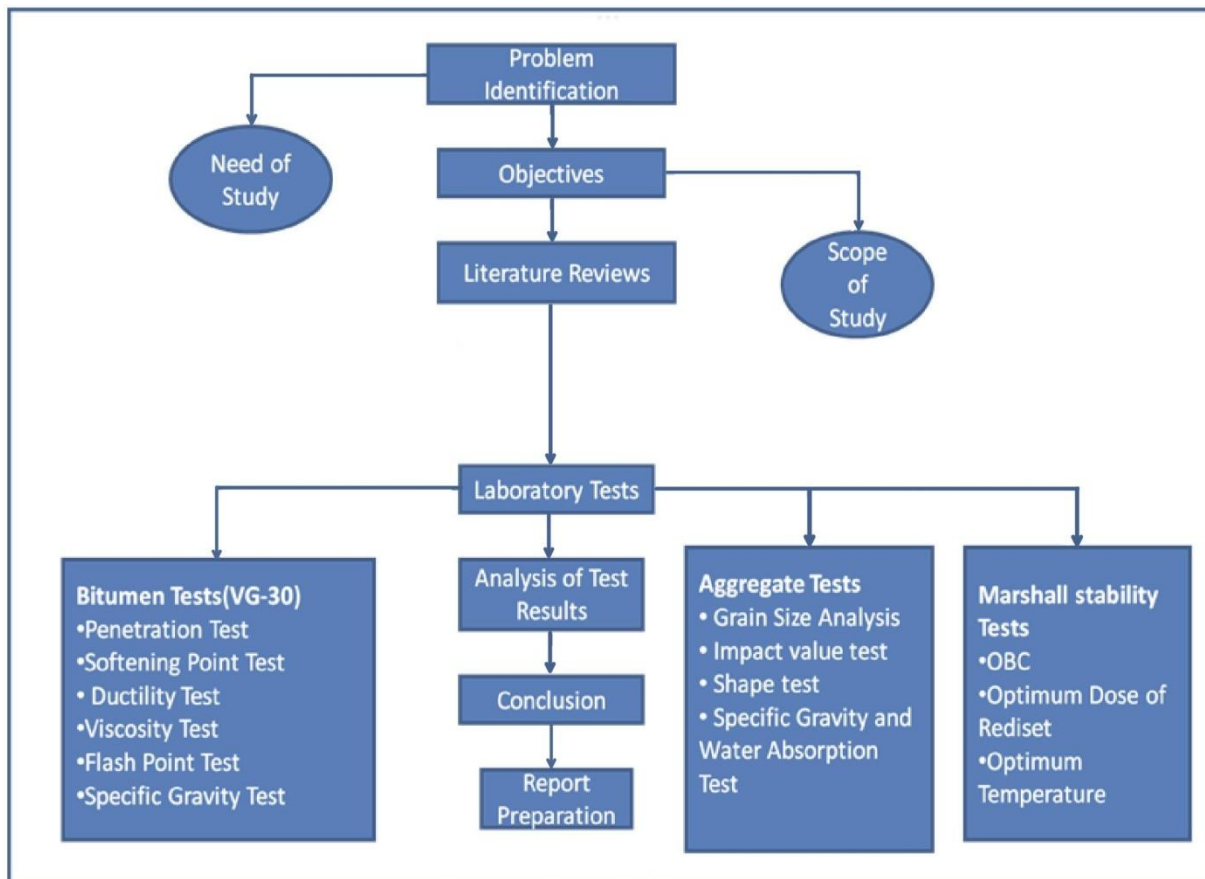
Problem Identification

Need of Study

Objectives

Literature Reviews

Scope of Study

Laboratory Tests

Bitumen Tests(VG-30)
•Penetration Test
•Softening Point Test
• Ductility Test
•Viscosity Test
•Flash Point Test
•Specific Gravity Test

Analysis of Test Results

Conclusion

Report Preparation

Aggregate Tests
• Grain Size Analysis
• Impact value test
• Shape test
• Specific Gravity and Water Absorption Test

Marshall stability Tests
•OBC
•Optimum Dose of Rediset
•Optimum Temperature